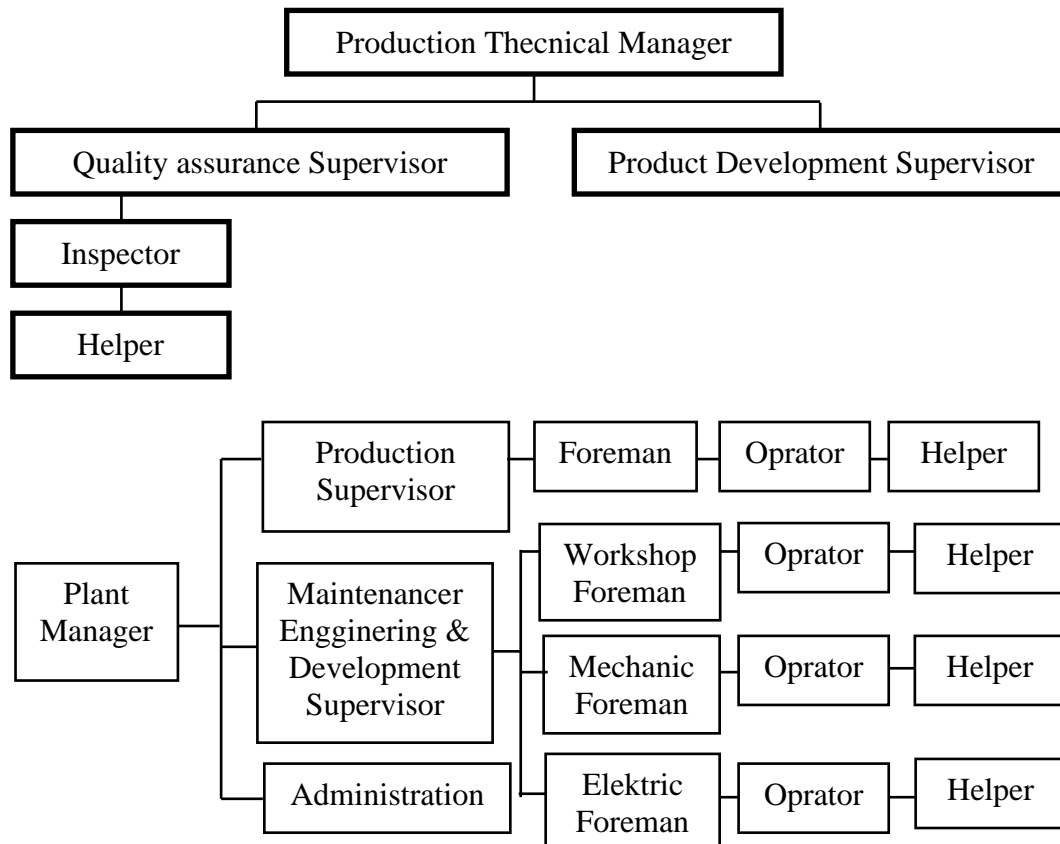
Production Thecnical Manager

Quality assurance Supervisor

Product Development Supervisor

Inspector

Helper

Plant Manager

Production Supervisor

Foreman

Oprator

Helper

Maintenancer Engginering & Development Supervisor

Workshop Foreman

Oprator

Helper

Mechanic Foreman

Oprator

Helper

Administration

Elektric Foreman

Oprator

Helper